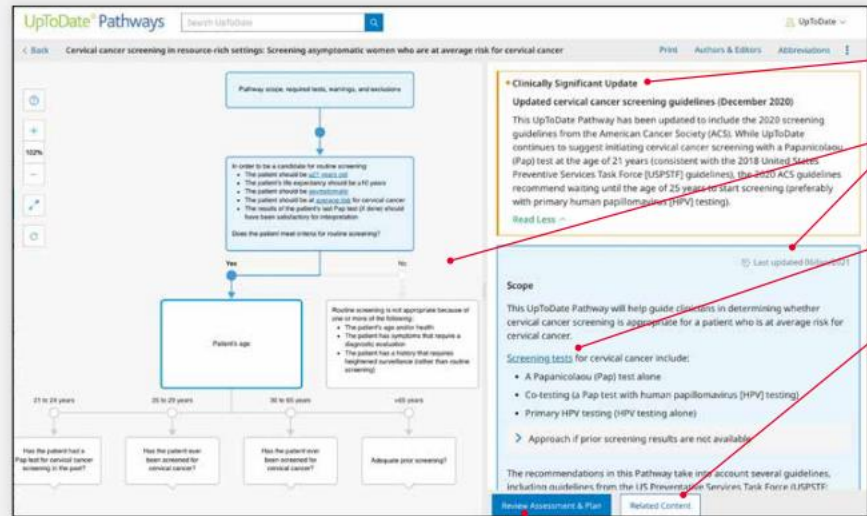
UpToDate® Pathways

Search UpToDate

UpToDate

< Back Cervical cancer screening in resource-rich settings: Screening asymptomatic women who are at average risk for cervical cancer

Print Authors & Editors Abbreviations

100%

Pathway scope, required tests, warnings, and exclusions

In order to be a candidate for routine screening:
• The patient should be ≥21 years old
• The patient's life expectancy should be ≥10 years
• The patient should be asymptomatic
• The patient should be at average risk for cervical cancer
• The results of the patient's last Pap test (if done) should have been satisfactory for interpretation

Does the patient meet criteria for routine screening?

Yes

No

Patient's age

Routine screening is not appropriate because of one or more of the following:
• The patient's age and/or health
• The patient has symptoms that require a diagnostic evaluation
• The patient has a history that requires heightened surveillance (rather than routine screening)

21 to 24 years

25 to 29 years

30 to 65 years

>65 years

Has the patient had a Pap test for cervical cancer screening in the past?

Has the patient ever been screened for cervical cancer?

Has the patient ever been screened for cervical cancer?

Adequate prior screening?

Clinically Significant Update

Updated cervical cancer screening guidelines (December 2020)

This UpToDate Pathway has been updated to include the 2020 screening guidelines from the American Cancer Society (ACS). While UpToDate continues to suggest initiating cervical cancer screening with a Papanicolaou (Pap) test at the age of 21 years (consistent with the 2018 United States Preventive Services Task Force [USPSTF] guidelines), the 2020 ACS guidelines recommend waiting until the age of 25 years to start screening (preferably with primary human papillomavirus [HPV] testing).

Read Less ^

Last updated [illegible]

Scope

This UpToDate Pathway will help guide clinicians in determining whether cervical cancer screening is appropriate for a patient who is at average risk for cervical cancer.

Screening tests for cervical cancer include:

• A Papanicolaou (Pap) test alone
• Co-testing (a Pap test with human papillomavirus [HPV] testing)
• Primary HPV testing (HPV testing alone)

> Approach if prior screening results are not available

The recommendations in this Pathway take into account several guidelines, including guidelines from the US Preventative Services Task Force (USPSTF;

Review Assessment & Plan

Related Content